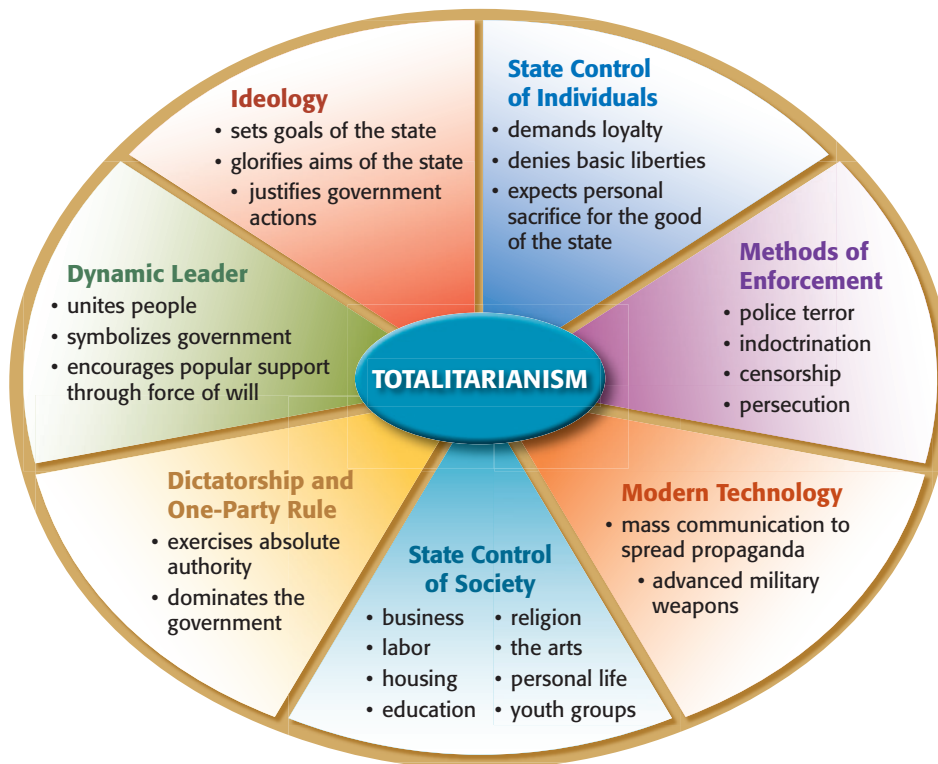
TOTALITARIANISM

Ideology
• sets goals of the state
• glorifies aims of the state
• justifies government actions

State Control of Individuals
• demands loyalty
• denies basic liberties
• expects personal sacrifice for the good of the state

Methods of Enforcement
• police terror
• indoctrination
• censorship
• persecution

Modern Technology
• mass communication to spread propaganda
• advanced military weapons

State Control of Society
• business
• labor
• housing
• education
• religion
• the arts
• personal life
• youth groups

Dictatorship and One-Party Rule
• exercises absolute authority
• dominates the government

Dynamic Leader
• unites people
• symbolizes government
• encourages popular support through force of will